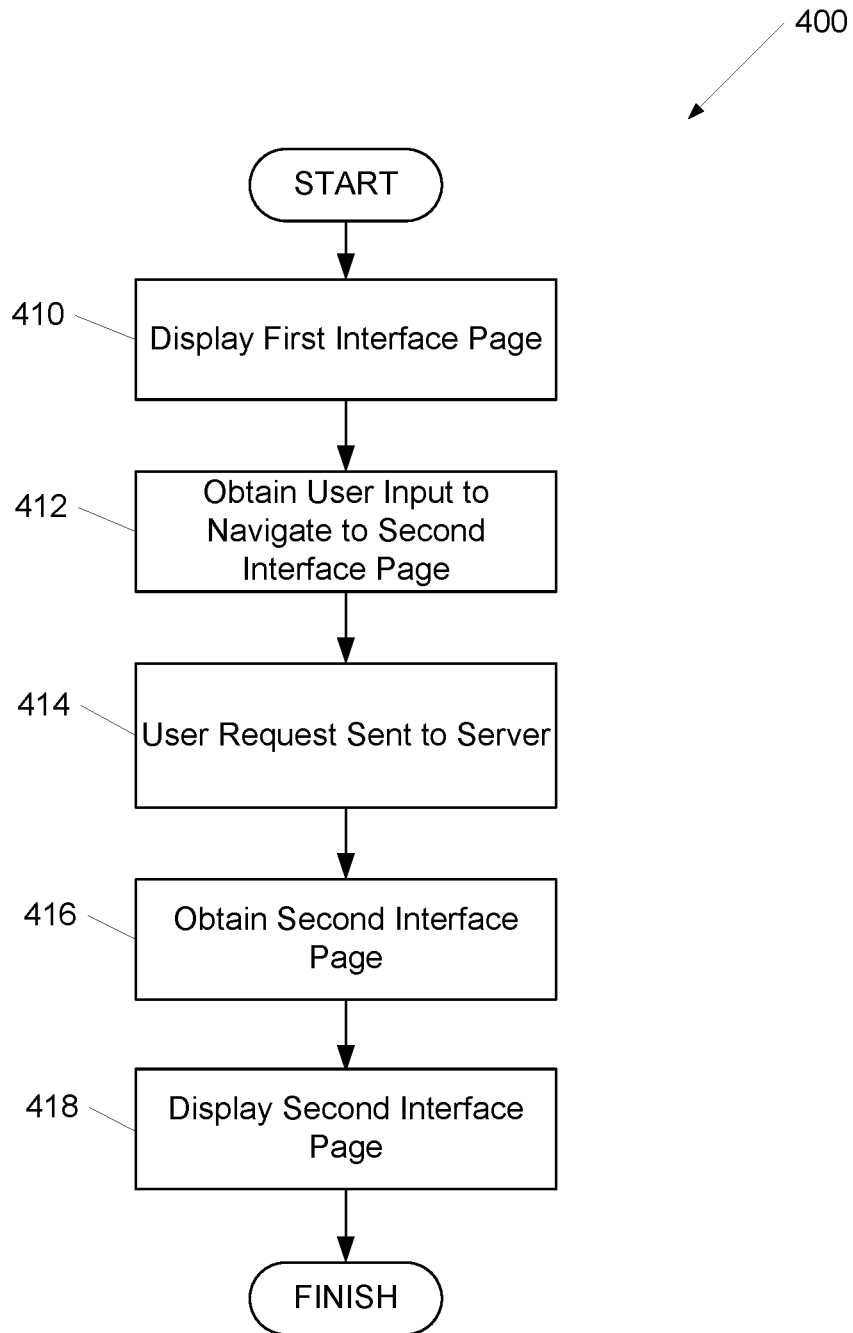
400

START

410 Display First Interface Page

412 Obtain User Input to Navigate to Second Interface Page

414 User Request Sent to Server

416 Obtain Second Interface Page

418 Display Second Interface Page

FINISH